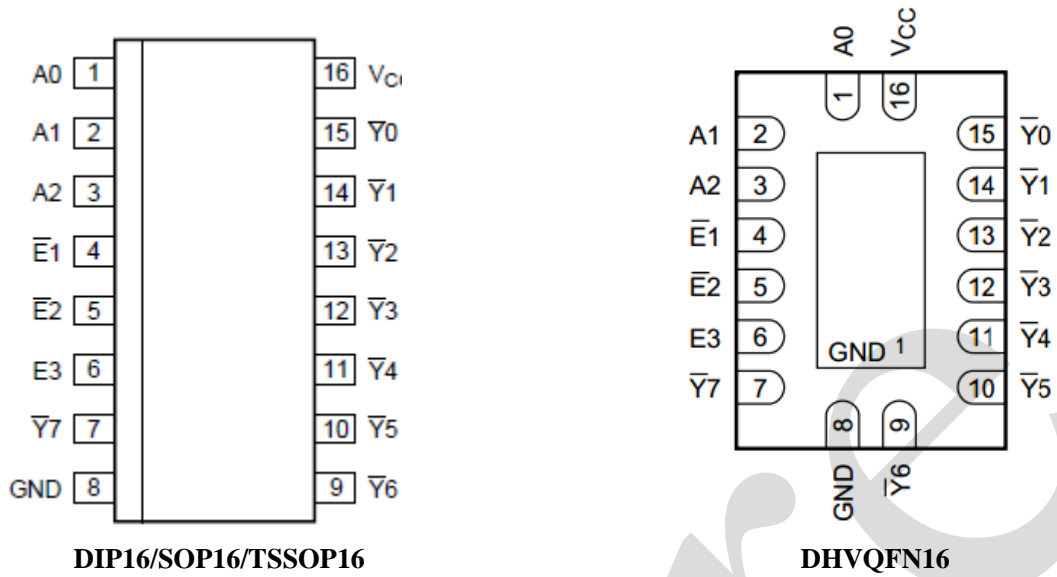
| | | | |
|---|---|---|---|
| A0 | 1 | 16 | $V_{CC}$ |
| A1 | 2 | 15 | $\overline{Y}0$ |
| A2 | 3 | 14 | $\overline{Y}1$ |
| $\overline{E}1$ | 4 | 13 | $\overline{Y}2$ |
| $\overline{E}2$ | 5 | 12 | $\overline{Y}3$ |
| E3 | 6 | 11 | $\overline{Y}4$ |
| $\overline{Y}7$ | 7 | 10 | $\overline{Y}5$ |
| GND | 8 | 9 | $\overline{Y}6$ |

DIP16/SOP16/TSSOP16

A0 1
$V_{CC}$ 16
A1 2
A2 3
$\overline{E}1$ 4
$\overline{E}2$ 5
E3 6
$\overline{Y}7$ 7
15 $\overline{Y}0$
14 $\overline{Y}1$
13 $\overline{Y}2$
12 $\overline{Y}3$
11 $\overline{Y}4$
10 $\overline{Y}5$
GND 1
8 GND
9 $\overline{Y}6$

DHVQFN16